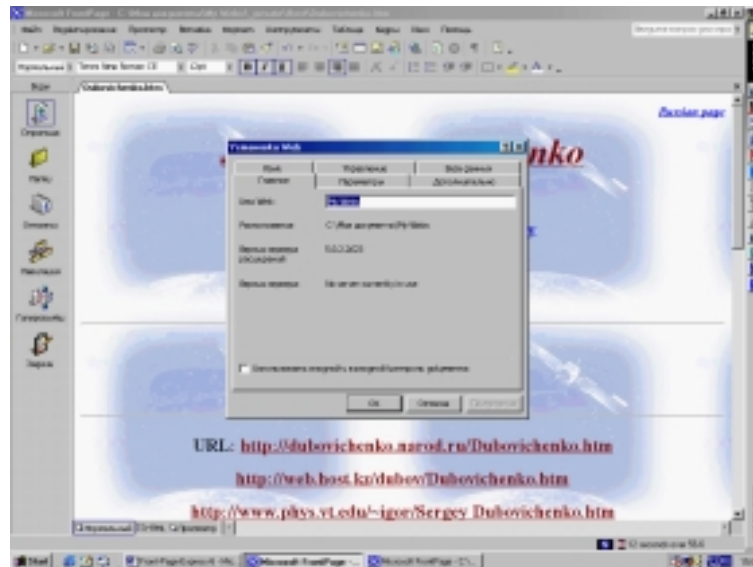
Microsoft FrontPage - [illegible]

Russian page

nko

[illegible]

Ok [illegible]

URL: http://dubovichenko.narod.ru/Dubovichenko.htm

http://web.host.kz/dubov/Dubovichenko.htm

http://www.phys.vt.edu/~igor/Sergey Dubovichenko.htm

Start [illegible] Microsoft FrontPage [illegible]